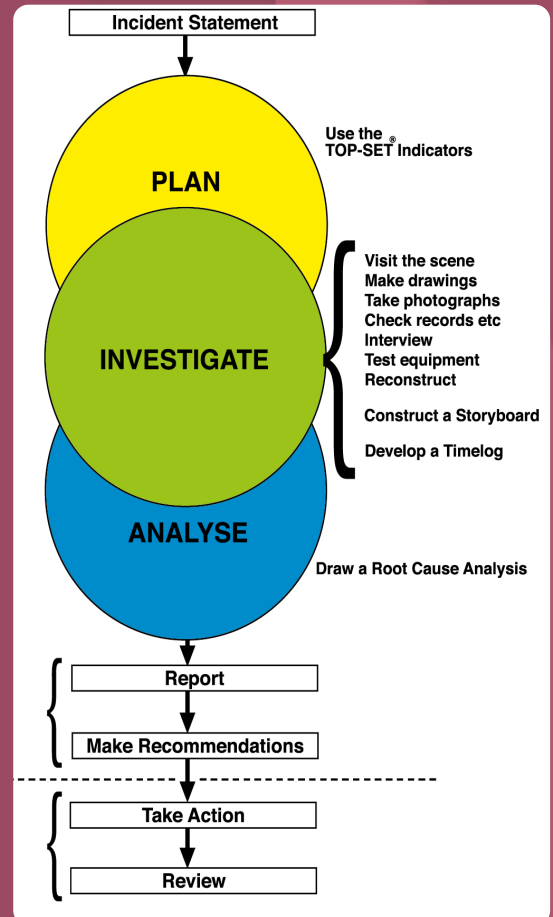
Incident Statement

PLAN

Use the TOP-SET® Indicators

INVESTIGATE

Visit the scene
Make drawings
Take photographs
Check records etc
Interview
Test equipment
Reconstruct

Construct a Storyboard

Develop a Timelog

ANALYSE

Draw a Root Cause Analysis

Report

Make Recommendations

Take Action

Review